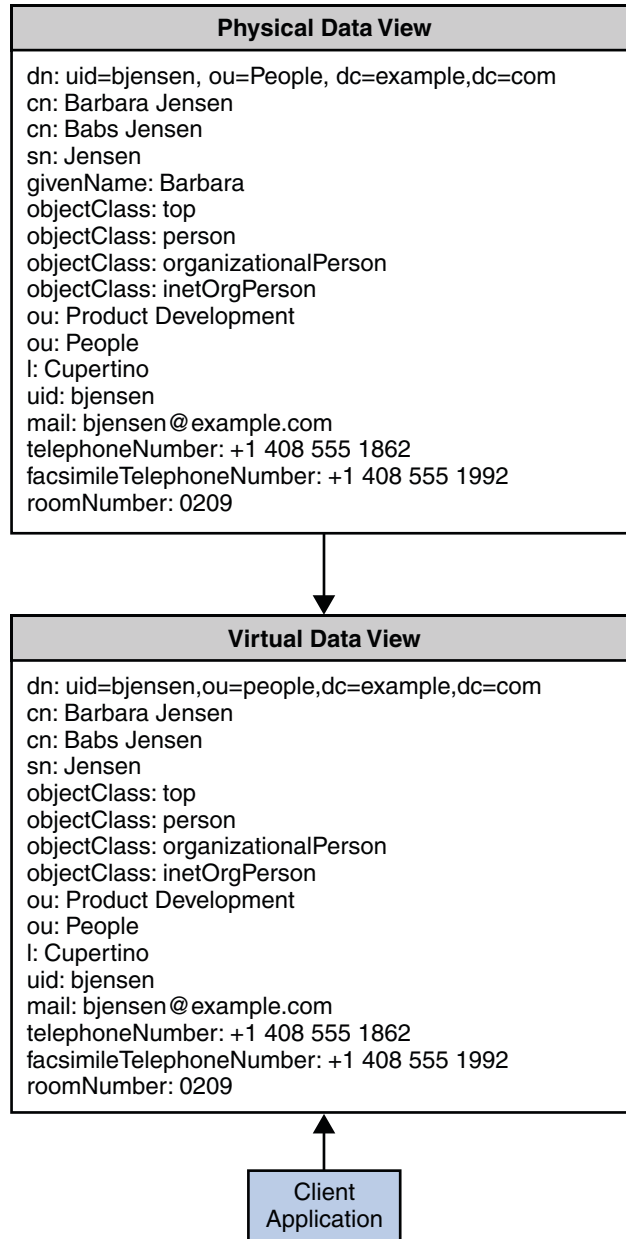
Physical Data View

dn: uid=bjensen, ou=People, dc=example,dc=com
cn: Barbara Jensen
cn: Babs Jensen
sn: Jensen
givenName: Barbara
objectClass: top
objectClass: person
objectClass: organizationalPerson
objectClass: inetOrgPerson
ou: Product Development
ou: People
l: Cupertino
uid: bjensen
mail: bjensen@example.com
telephoneNumber: +1 408 555 1862
facsimileTelephoneNumber: +1 408 555 1992
roomNumber: 0209

Virtual Data View

dn: uid=bjensen,ou=people,dc=example,dc=com
cn: Barbara Jensen
cn: Babs Jensen
sn: Jensen
objectClass: top
objectClass: person
objectClass: organizationalPerson
objectClass: inetOrgPerson
ou: Product Development
ou: People
l: Cupertino
uid: bjensen
mail: bjensen@example.com
telephoneNumber: +1 408 555 1862
facsimileTelephoneNumber: +1 408 555 1992
roomNumber: 0209

Client Application